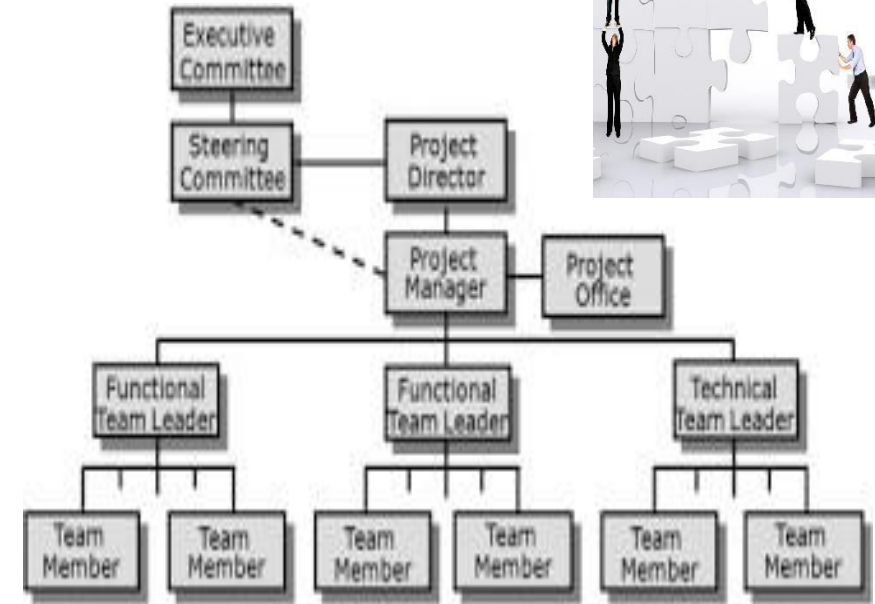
Executive Committee

Steering Committee

Project Director

Project Manager

Project Office

Functional Team Leader

Functional Team Leader

Technical Team Leader

Team Member

Team Member

Team Member

Team Member

Team Member

Team Member